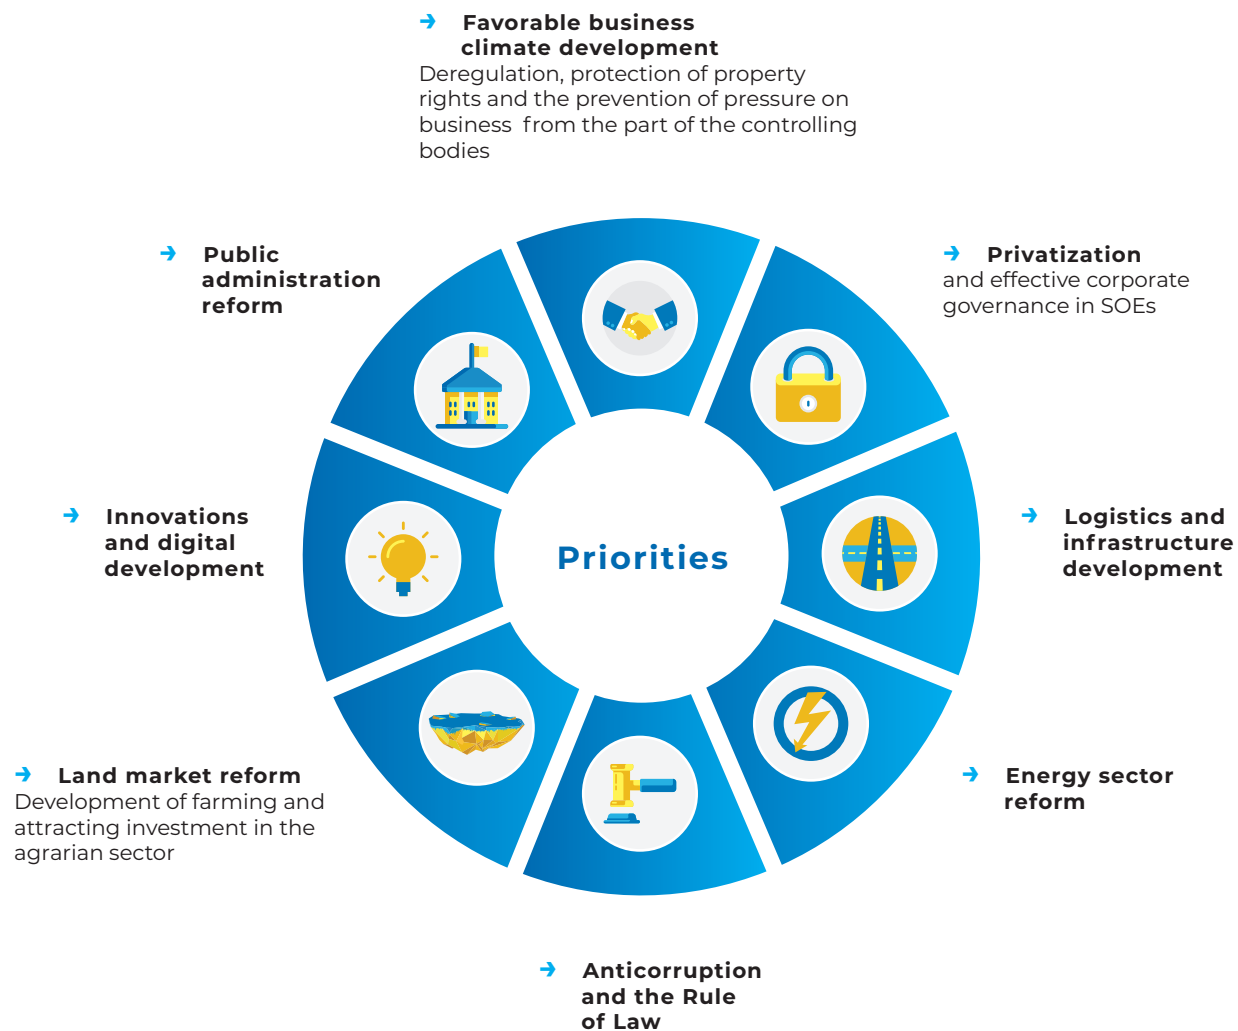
Favorable business climate development
Deregulation, protection of property rights and the prevention of pressure on business  from the part of the controlling bodies

Public administration reform

Privatization
and effective corporate governance in SOEs

Innovations and digital development

Priorities

Logistics and infrastructure development

Land market reform
Development of farming and attracting investment in the agrarian sector

Energy sector reform

Anticorruption and the Rule of Law